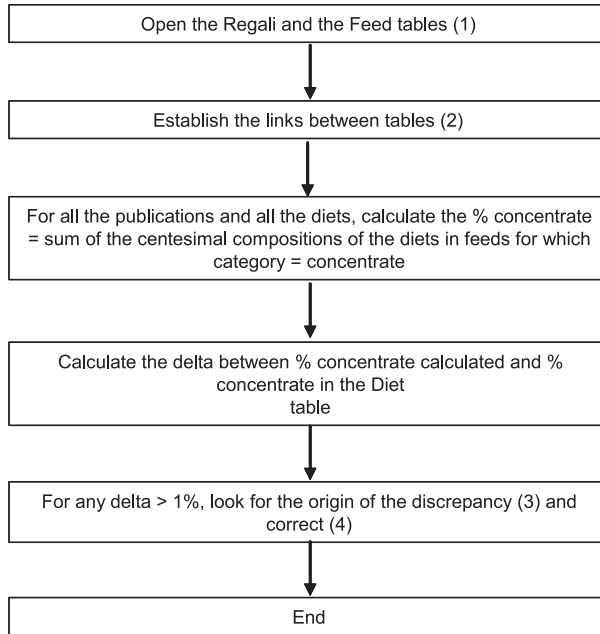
Open the Regali and the Feed tables (1)

Establish the links between tables (2)

For all the publications and all the diets, calculate the % concentrate = sum of the centesimal compositions of the diets in feeds for which category = concentrate

Calculate the delta between % concentrate calculated and % concentrate in the Diet table

For any delta > 1%, look for the origin of the discrepancy (3) and correct (4)

End